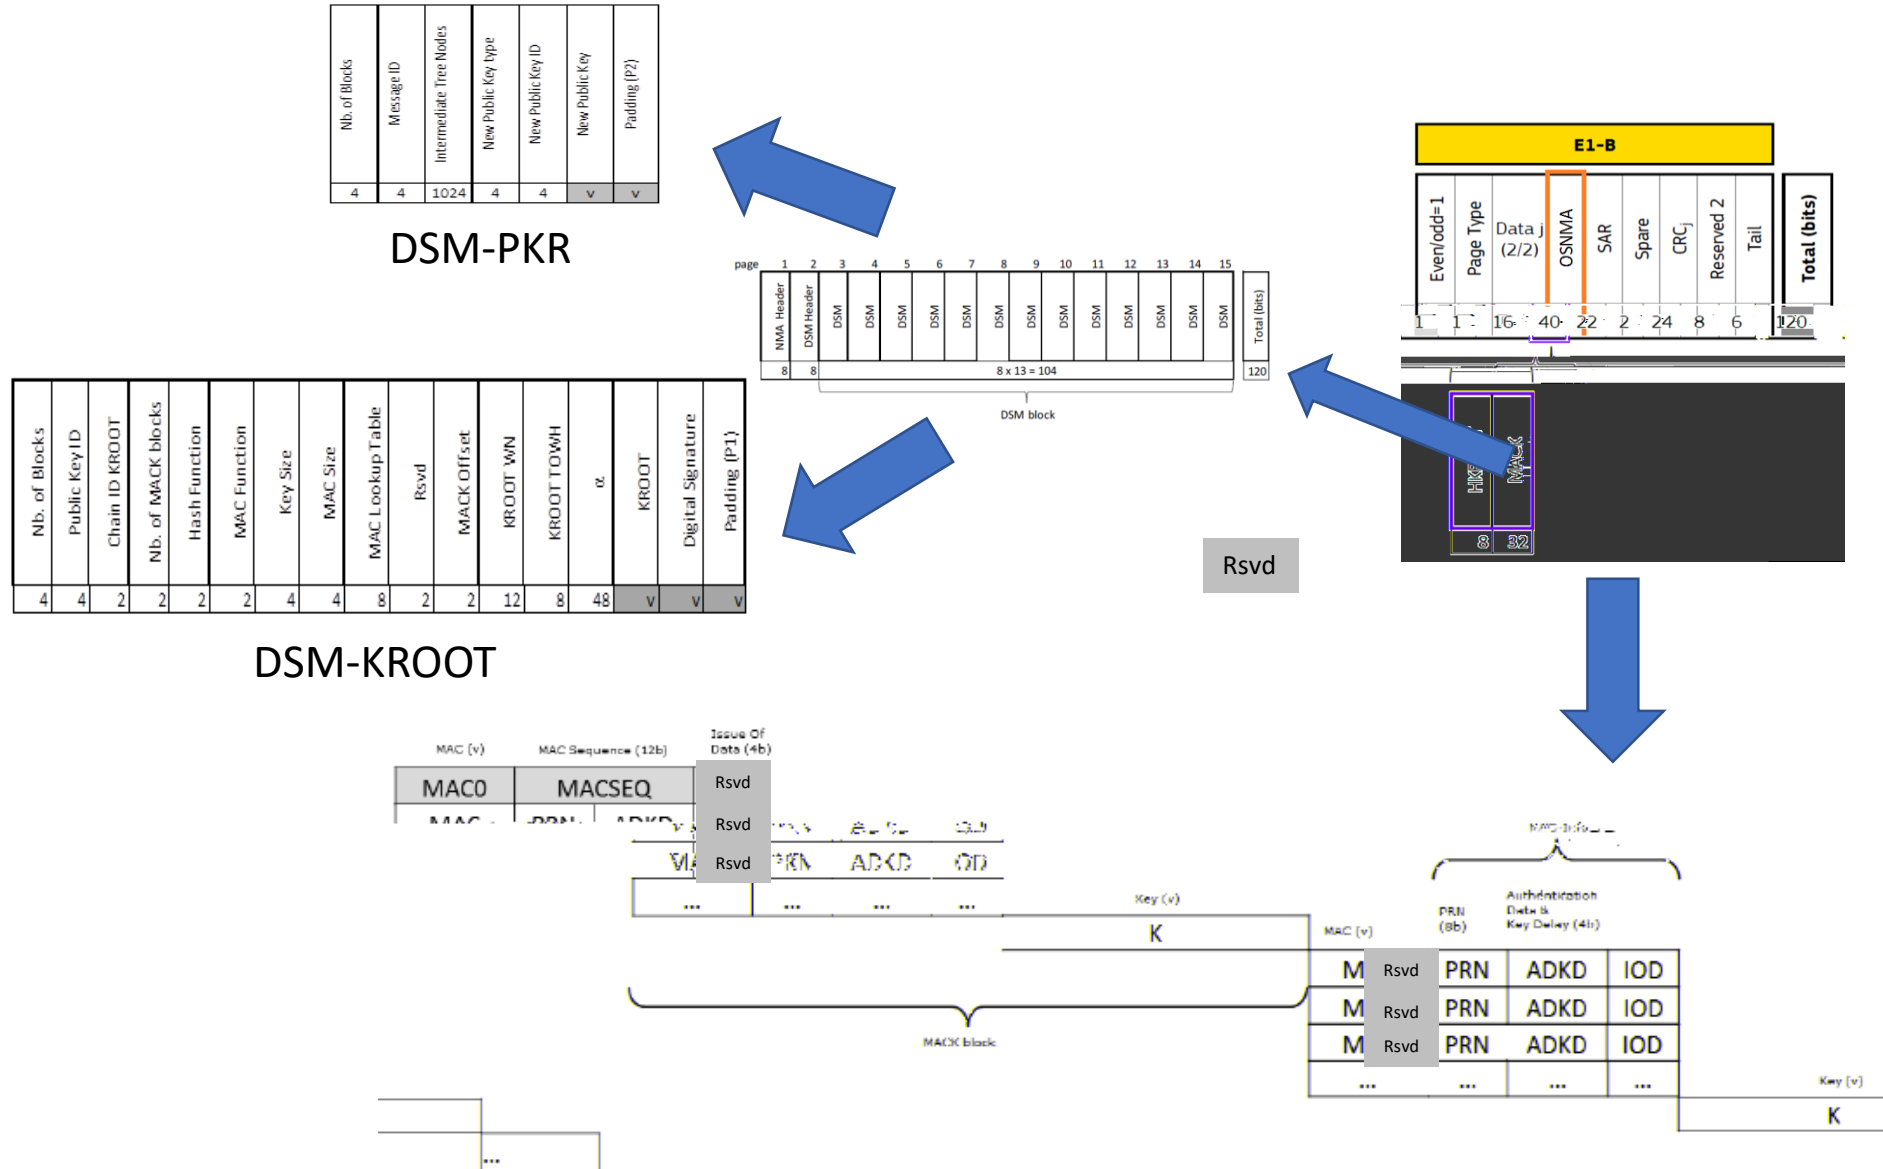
| Nb. of Blocks | Message ID | Intermediate Tree Nodes | New Public Key type | New Public Key ID | New Public Key | Padding (P2) |
|---|---|---|---|---|---|---|
| 4 | 4 | 1024 | 4 | 4 | v | v |

DSM-PKR

page 1 2 3 4 5 6 7 8 9 10 11 12 13 15 14 15

| NMA Header | DSM Header | DSM | DSM | DSM | DSM | DSM | DSM | DSM | DSM | DSM | DSM | DSM | DSM | DSM | Total (bits) |
|---|---|---|---|---|---|---|---|---|---|---|---|---|---|---|---|
| 8 | 8 | 8 x 13 = 104 | | | | | | | | | | | | | 120 |

DSM block

E1-B

| Even/odd=1 | Page Type | Data j (2/2) | OSNMA | SAR | Spare | CRC$_j$ | Reserved 2 | Tail | Total (bits) |
|---|---|---|---|---|---|---|---|---|---|
| 1 | 1 | 16 | 40 | 22 | 2 | 24 | 8 | 6 | 120 |

HKROOT MACK
8 32

Rsvd

| Nb. of Blocks | Public Key ID | Chain ID KROOT | Nb. of MACK blocks | Hash Function | MAC Function | Key Size | MAC Size | MAC Lookup Table | Rsvd | MACK Offset | KROOT WN | KROOT TOWH | α | KROOT | Digital Signature | Padding (P1) |
|---|---|---|---|---|---|---|---|---|---|---|---|---|---|---|---|---|
| 4 | 4 | 2 | 2 | 2 | 2 | 4 | 4 | 8 | 2 | 2 | 12 | 8 | 48 | v | v | v |

DSM-KROOT

MAC (v) MAC Sequence (12b) Issue Of Data (4b)

MAC0 MACSEQ Rsvd
Rsvd
MA PRN ADKD IOD Rsvd
... ... ... ...

Key (v)
K

MACK block

MAC (v) PRN (8b) Authentication Data & Key Delay (4b)

| M | Rsvd | PRN | ADKD | IOD |
|---|---|---|---|---|
| M | Rsvd | PRN | ADKD | IOD |
| M | Rsvd | PRN | ADKD | IOD |
| ... | | ... | ... | ... |

Key (v)
K

...